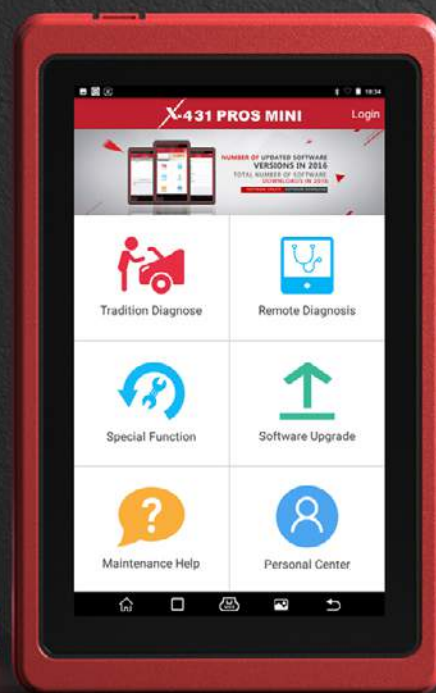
18:34

X-431 PROS MINI

Login

NUMBER OF UPDATED SOFTWARE VERSIONS IN 2016

TOTAL NUMBER OF SOFTWARE DOWNLOADS IN 2016

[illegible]

Tradition Diagnose

Remote Diagnosis

Special Function

Software Upgrade

Maintenance Help

Personal Center